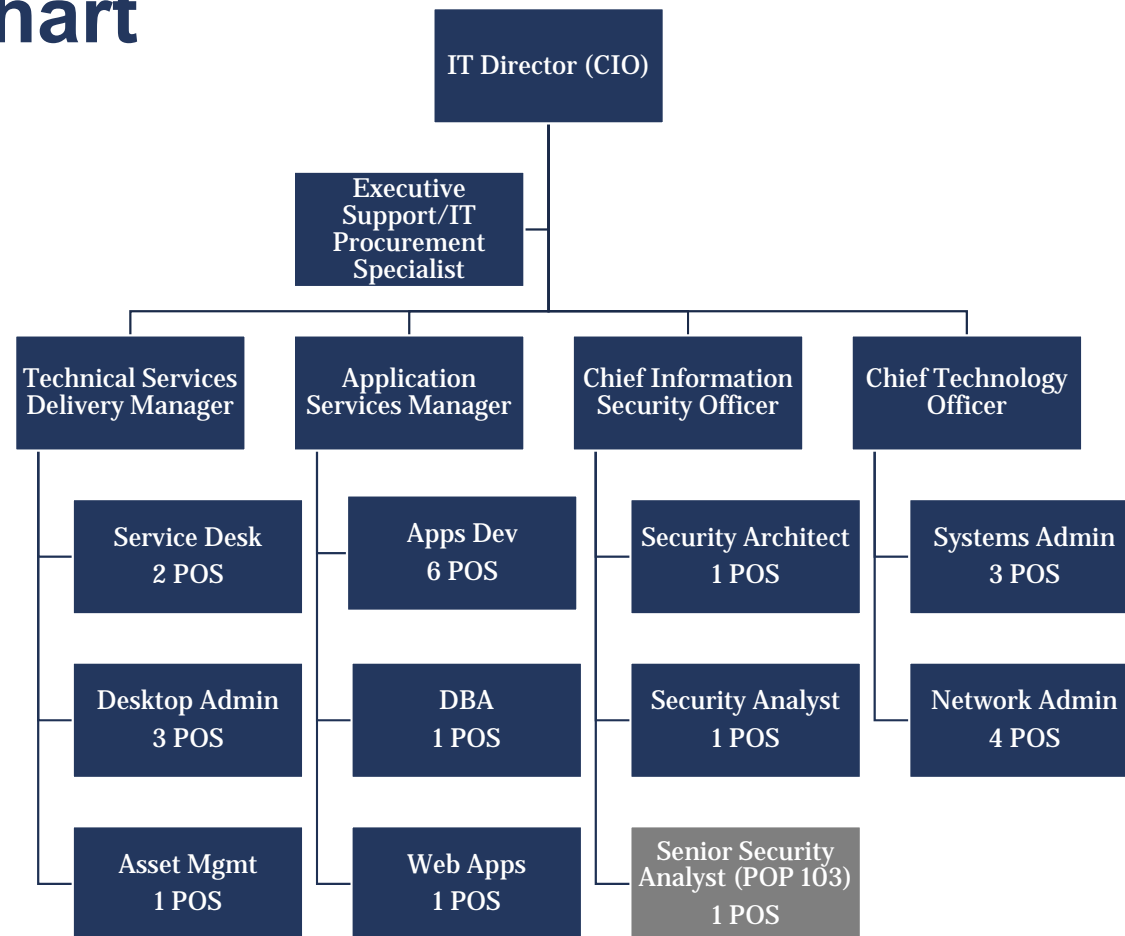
hart

IT Director (CIO)

Executive Support/IT Procurement Specialist

Technical Services Delivery Manager

Application Services Manager

Chief Information Security Officer

Chief Technology Officer

Service Desk
2 POS

Desktop Admin
3 POS

Asset Mgmt
1 POS

Apps Dev
6 POS

DBA
1 POS

Web Apps
1 POS

Security Architect
1 POS

Security Analyst
1 POS

Senior Security Analyst (POP 103)
1 POS

Systems Admin
3 POS

Network Admin
4 POS